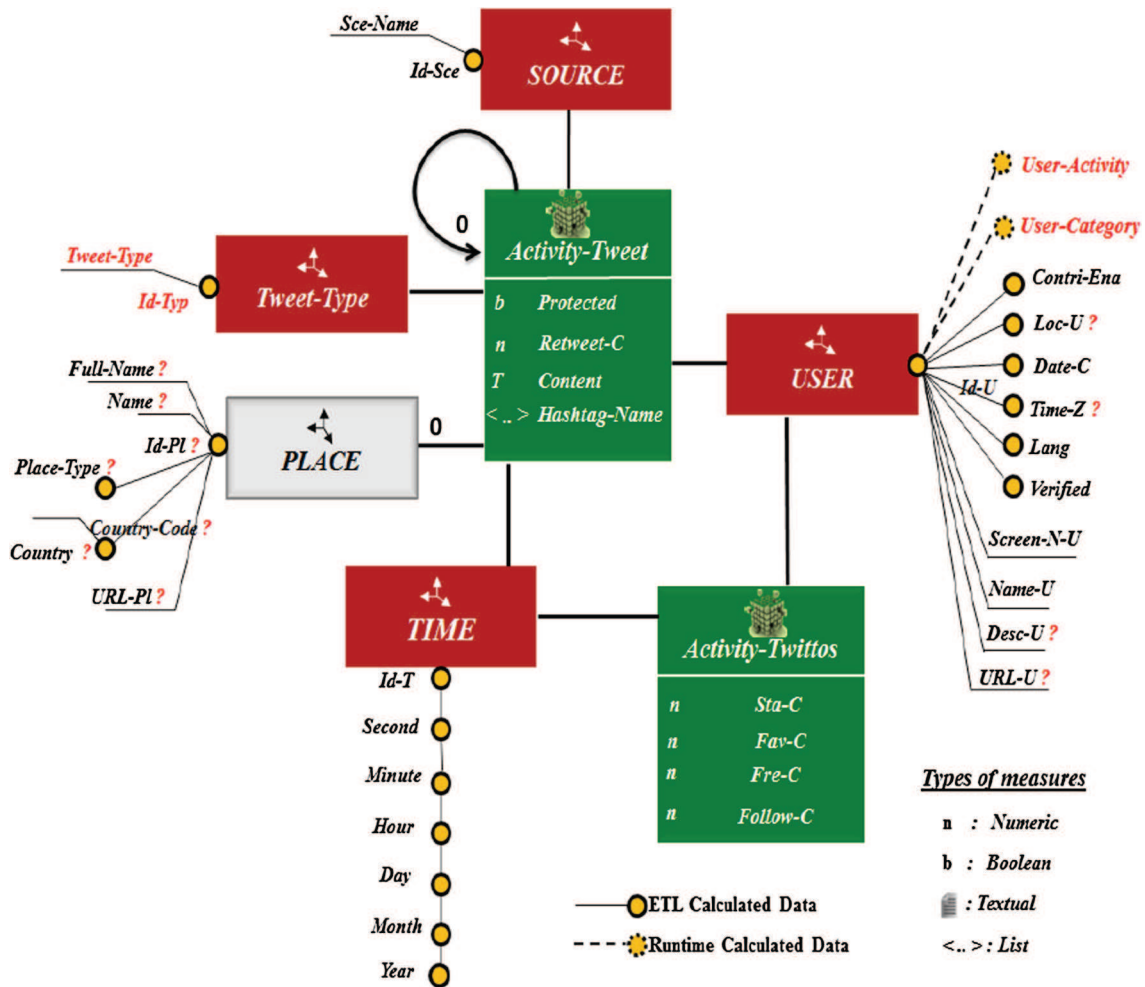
Sce-Name
Id-Sce
SOURCE

0
Activity-Tweet
b Protected
n Retweet-C
T Content
<..> Hashtag-Name

Tweet-Type
Id-Typ
Tweet-Type

Full-Name ?
Name ?
Id-Pl ?
Place-Type ?
Country-Code ?
Country ?
URL-Pl ?
PLACE
0

User-Activity
User-Category
Contri-Ena
Loc-U ?
Date-C
Id-U
Time-Z ?
Lang
Verified
Screen-N-U
Name-U
Desc-U ?
URL-U ?
USER

TIME
Id-T
Second
Minute
Hour
Day
Month
Year

Activity-Twittos
n Sta-C
n Fav-C
n Fre-C
n Follow-C

ETL Calculated Data
Runtime Calculated Data

Types of measures
n : Numeric
b : Boolean
: Textual
<..> : List